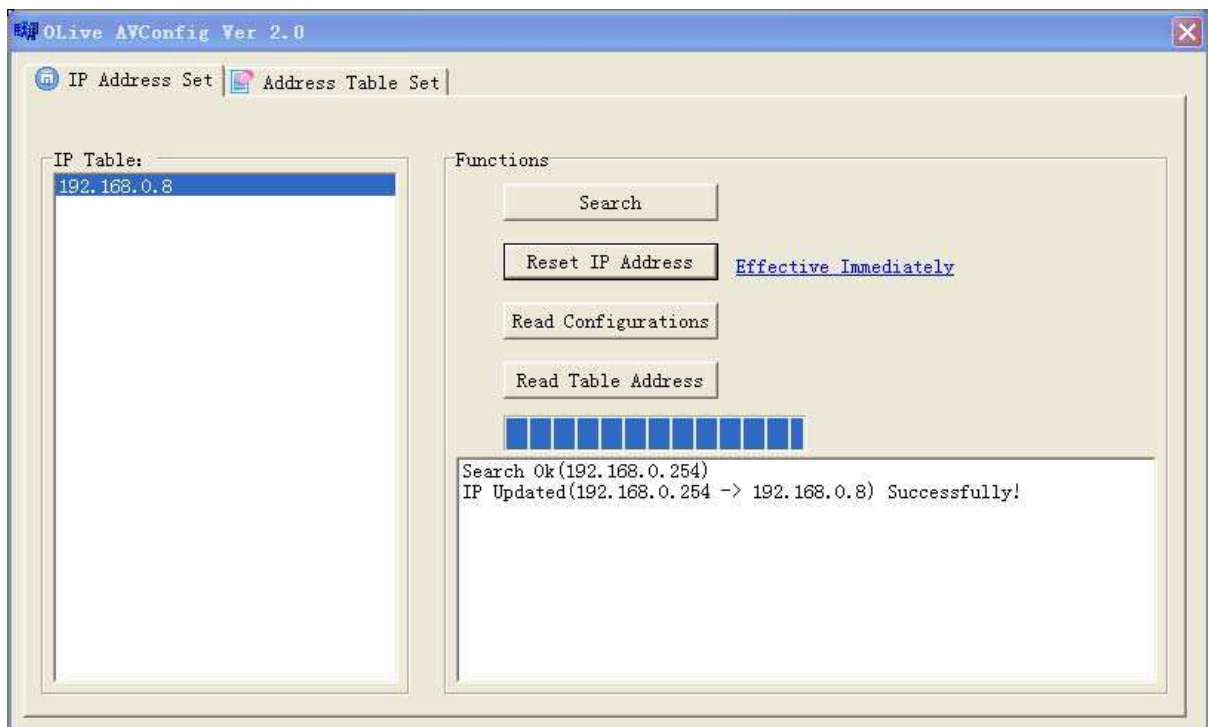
OLive AVConfig Ver 2.0

IP Address Set | Address Table Set

IP Table:
192.168.0.8

Functions

Search

Reset IP Address

Effective Immediately

Read Configurations

Read Table Address

Search Ok(192.168.0.254)
IP Updated(192.168.0.254 -> 192.168.0.8) Successfully!